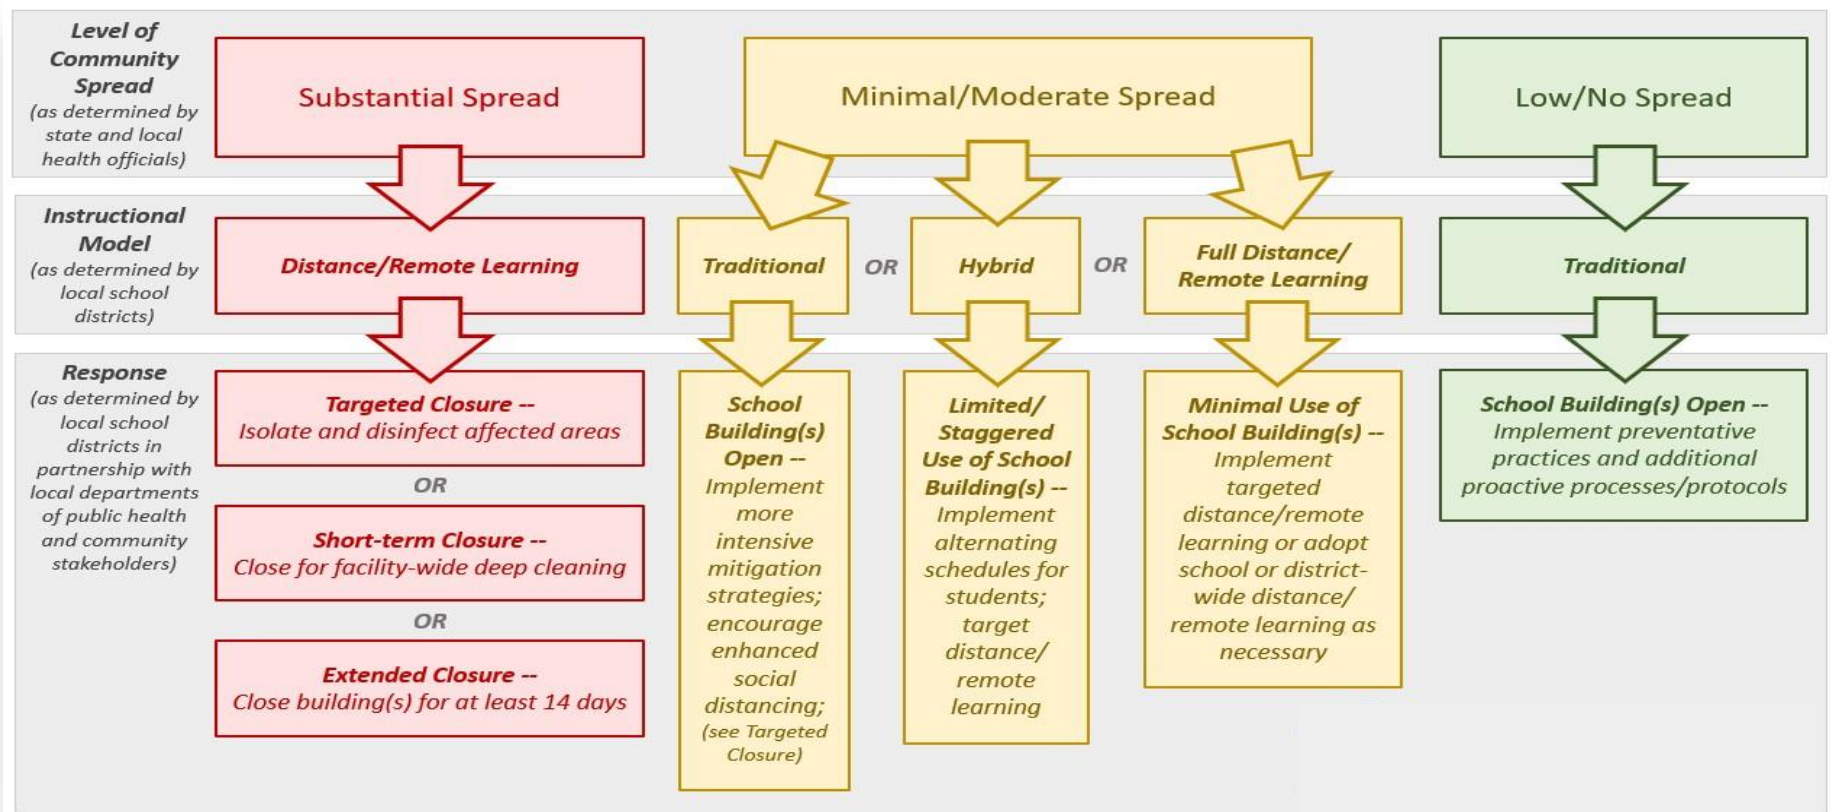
Level of Community Spread (as determined by state and local health officials)

Substantial Spread

Minimal/Moderate Spread

Low/No Spread

Instructional Model (as determined by local school districts)

Distance/Remote Learning

Traditional

OR

Hybrid

OR

Full Distance/ Remote Learning

Traditional

Response (as determined by local school districts in partnership with local departments of public health and community stakeholders)

Targeted Closure -- Isolate and disinfect affected areas

OR

Short-term Closure -- Close for facility-wide deep cleaning

OR

Extended Closure -- Close building(s) for at least 14 days

School Building(s) Open -- Implement more intensive mitigation strategies; encourage enhanced social distancing; (see Targeted Closure)

Limited/ Staggered Use of School Building(s) -- Implement alternating schedules for students; target distance/ remote learning

Minimal Use of School Building(s) -- Implement targeted distance/remote learning or adopt school or district-wide distance/ remote learning as necessary

School Building(s) Open -- Implement preventative practices and additional proactive processes/protocols